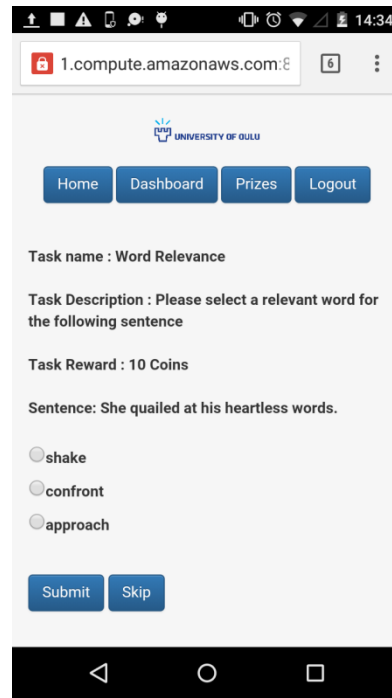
14:34

1.compute.amazonaws.com:8

6

UNIVERSITY OF OULU

Home Dashboard Prizes Logout

Task name : Word Relevance

Task Description : Please select a relevant word for the following sentence

Task Reward : 10 Coins

Sentence: She quailed at his heartless words.

shake

confront

approach

Submit Skip